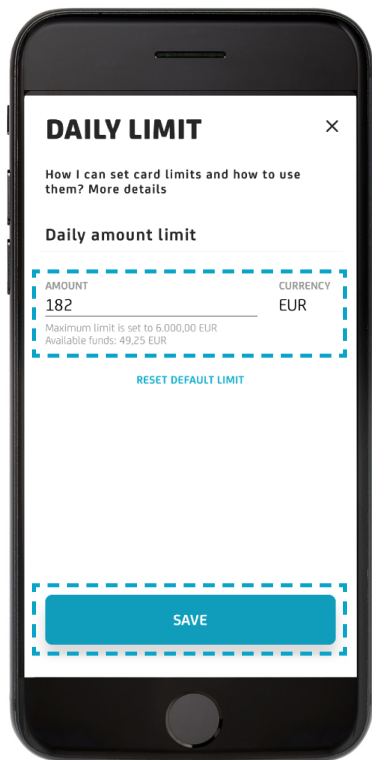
DAILY LIMIT

×

How I can set card limits and how to use them? More details

Daily amount limit

AMOUNT
182

CURRENCY
EUR

Maximum limit is set to 6.000,00 EUR
Available funds: 49,25 EUR

RESET DEFAULT LIMIT

SAVE